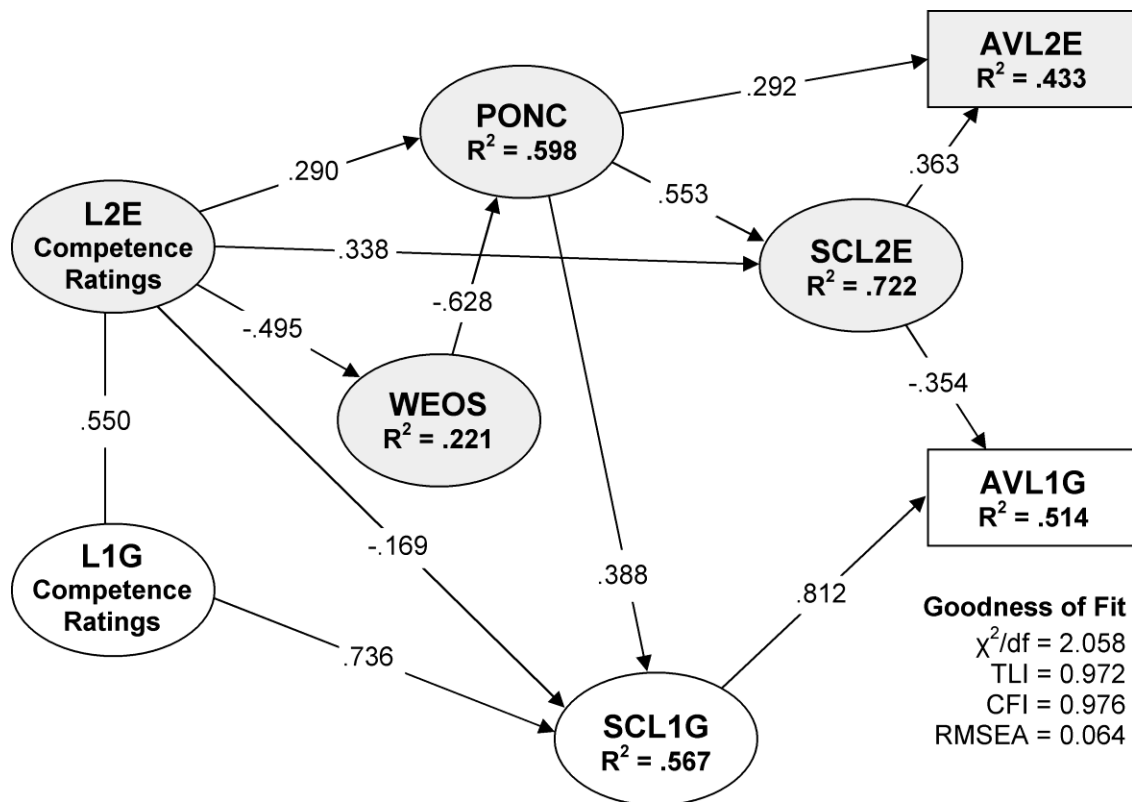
AVL2E
$R^2$ = .433

PONC
$R^2$ = .598

.292

.290

.363

.553

L2E
Competence
Ratings

.338

SCL2E
$R^2$ = .722

-.628

-.495

-.354

WEOS
$R^2$ = .221

.550

AVL1G
$R^2$ = .514

L1G
Competence
Ratings

-.169

.388

.812

Goodness of Fit
$\chi^2$/df = 2.058
TLI = 0.972
CFI = 0.976
RMSEA = 0.064

.736

SCL1G
$R^2$ = .567